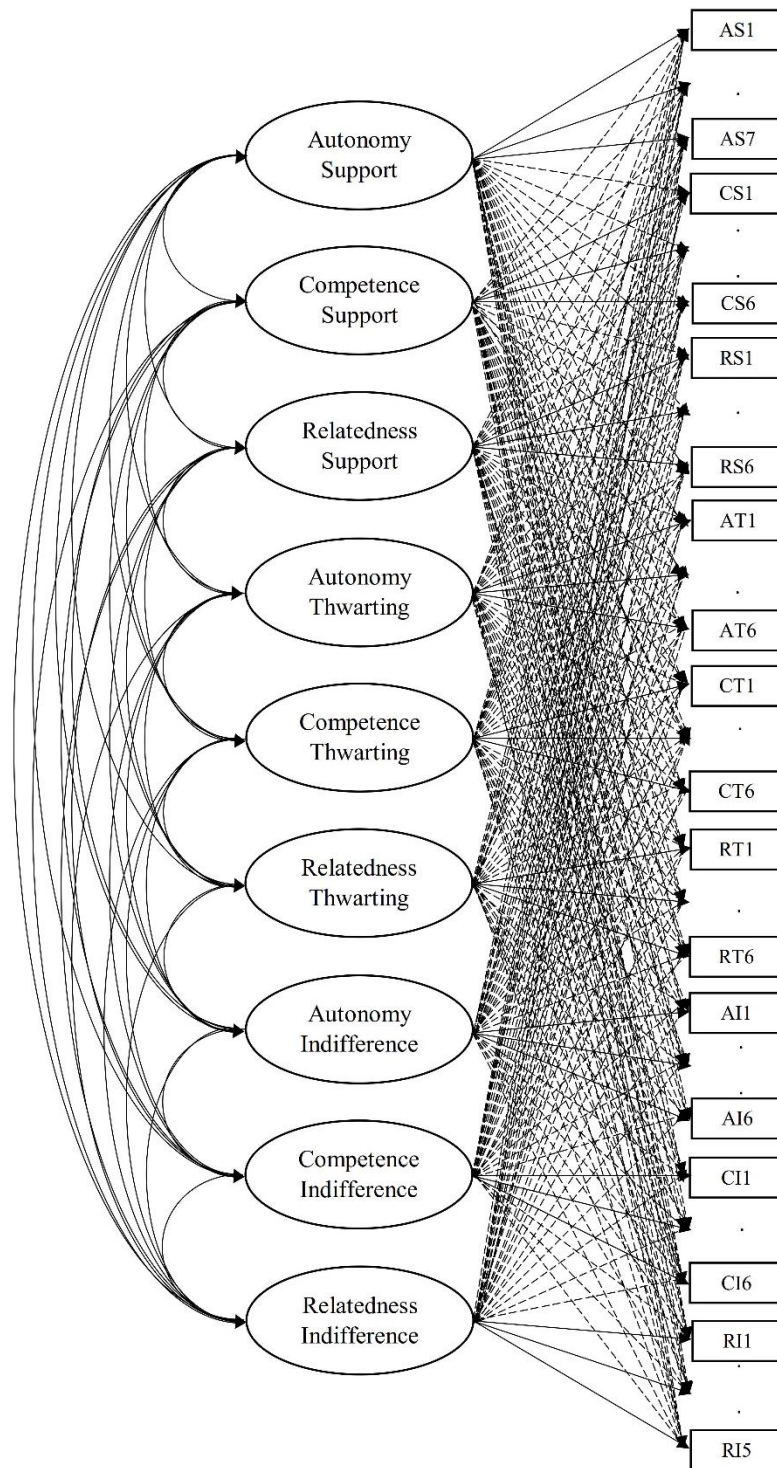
Autonomy Support
Competence Support
Relatedness Support
Autonomy Thwarting
Competence Thwarting
Relatedness Thwarting
Autonomy Indifference
Competence Indifference
Relatedness Indifference

AS1
.
AS7
CS1
.
.
CS6
RS1
.
RS6
AT1
.
AT6
CT1
.
CT6
RT1
.
RT6
AI1
.
.
AI6
CI1
.
CI6
RI1
.
.
RI5